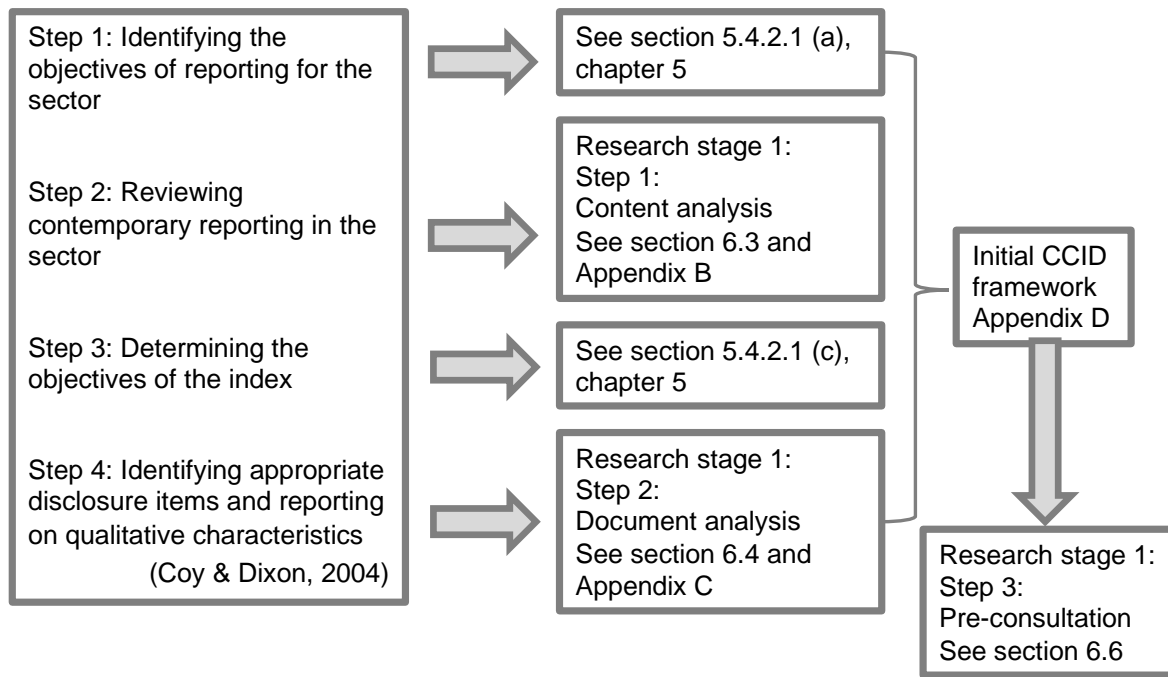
Step 1: Identifying the objectives of reporting for the sector

Step 2: Reviewing contemporary reporting in the sector

Step 3: Determining the objectives of the index

Step 4: Identifying appropriate disclosure items and reporting on qualitative characteristics
(Coy & Dixon, 2004)

See section 5.4.2.1 (a), chapter 5

Research stage 1:
Step 1:
Content analysis
See section 6.3 and Appendix B

See section 5.4.2.1 (c), chapter 5

Research stage 1:
Step 2:
Document analysis
See section 6.4 and Appendix C

Initial CCID framework
Appendix D

Research stage 1:
Step 3:
Pre-consultation
See section 6.6